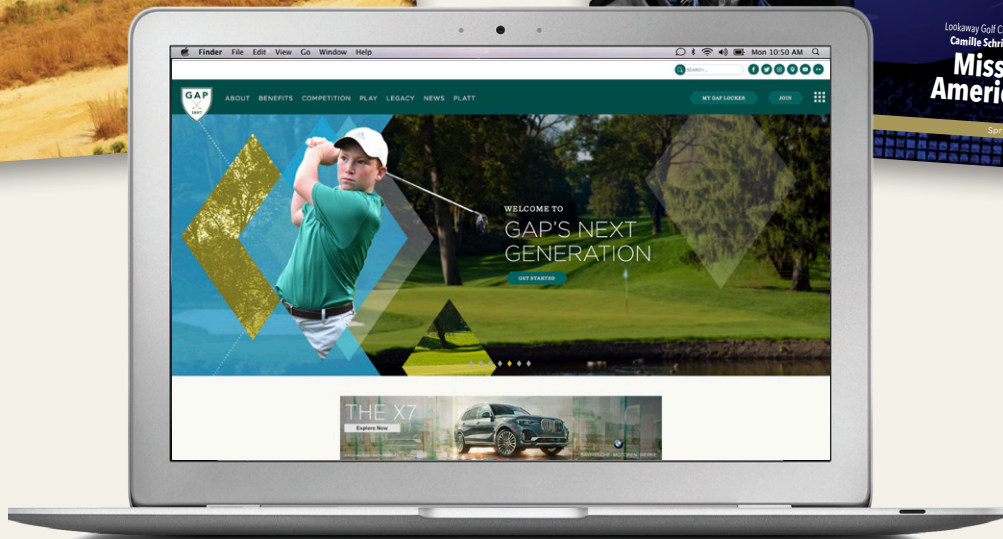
Lookaway Golf C
Camille Schri
Miss
Ameri
Spr

Finder File Edit View Go Window Help
Mon 10:50 AM

SEARCH...

GAP
ABOUT BENEFITS COMPETITION PLAY LEGACY NEWS PLATT
MY GAP LOCKER JOIN

WELCOME TO
GAP'S NEXT GENERATION
GET STARTED

THE X7
Explore Now